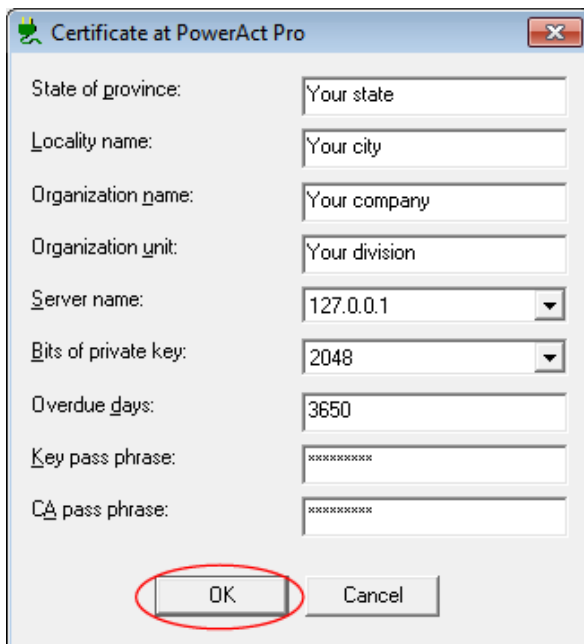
Certificate at PowerAct Pro

State of province: Your state
Locality name: Your city
Organization name: Your company
Organization unit: Your division
Server name: 127.0.0.1
Bits of private key: 2048
Overdue days: 3650
Key pass phrase: *********
CA pass phrase: *********

OK Cancel